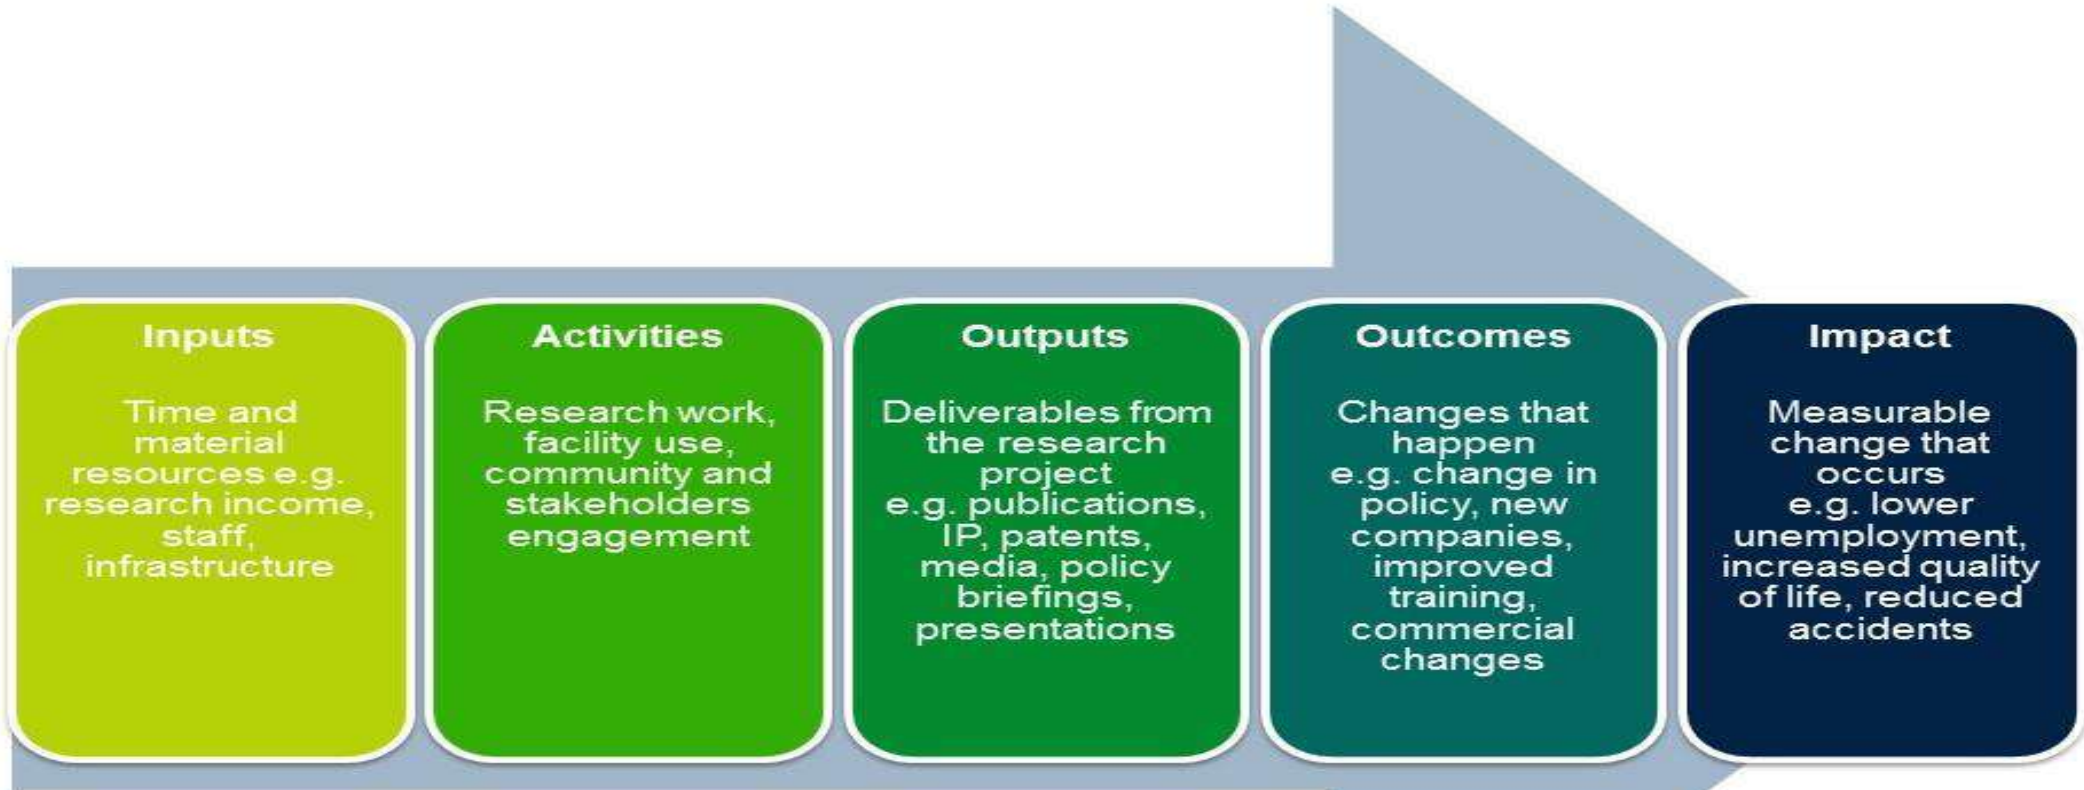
Inputs

Time and material resources e.g. research income, staff, infrastructure

Activities

Research work, facility use, community and stakeholders engagement

Outputs

Deliverables from the research project e.g. publications, IP, patents, media, policy briefings, presentations

Outcomes

Changes that happen e.g. change in policy, new companies, improved training, commercial changes

Impact

Measurable change that occurs e.g. lower unemployment, increased quality of life, reduced accidents